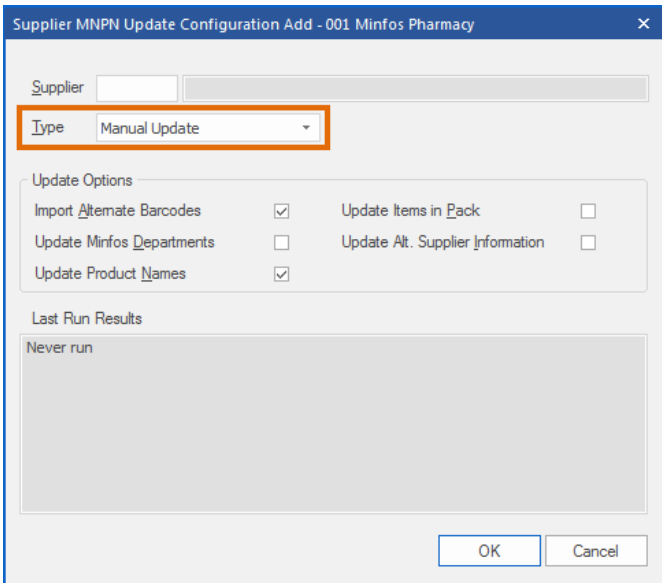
Supplier MNPN Update Configuration Add - 001 Minfos Pharmacy

Supplier

Type Manual Update

Update Options

Import Alternate Barcodes

Update Minfos Departments

Update Product Names

Update Items in Pack

Update Alt. Supplier Information

Last Run Results

Never run

OK

Cancel